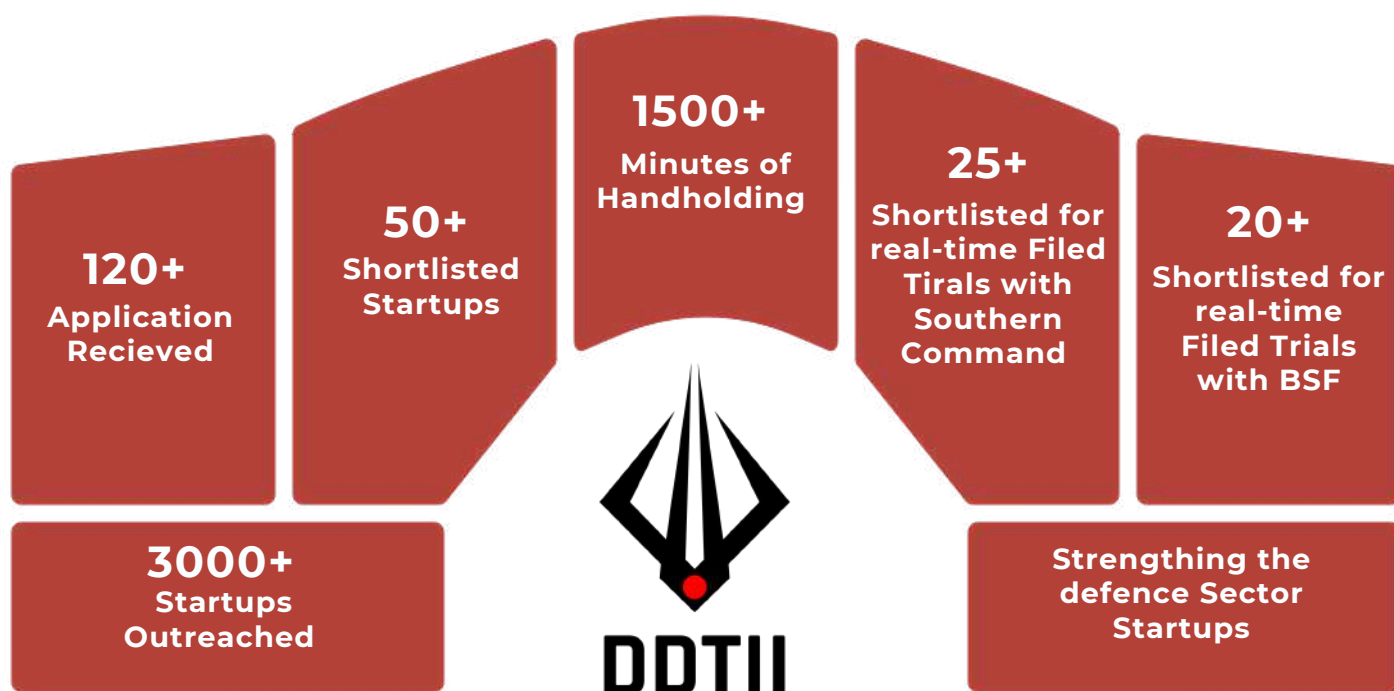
120+
Application Recieved

50+
Shortlisted Startups

1500+
Minutes of Handholding

25+
Shortlisted for real-time Filed Tirals with Southern Command

20+
Shortlisted for real-time Filed Trials with BSF

3000+
Startups Outreached

Strengthing the defence Sector Startups

DDTII